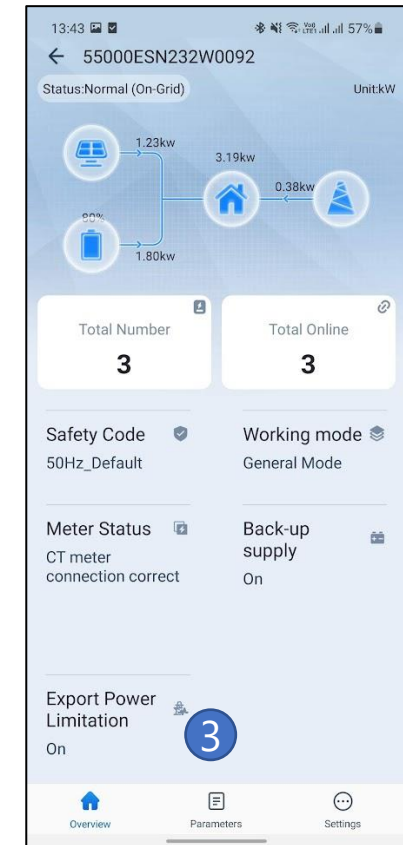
13:43

57%

← 55000ESN232W0092

Status:Normal (On-Grid)

Unit:kW

1.23kw

3.19kw

0.38kw

80%

1.80kw

Total Number

3

Total Online

3

Safety Code

50Hz_Default

Working mode

General Mode

Meter Status

CT meter connection correct

Back-up supply

On

Export Power Limitation

On

3

Overview

Parameters

Settings